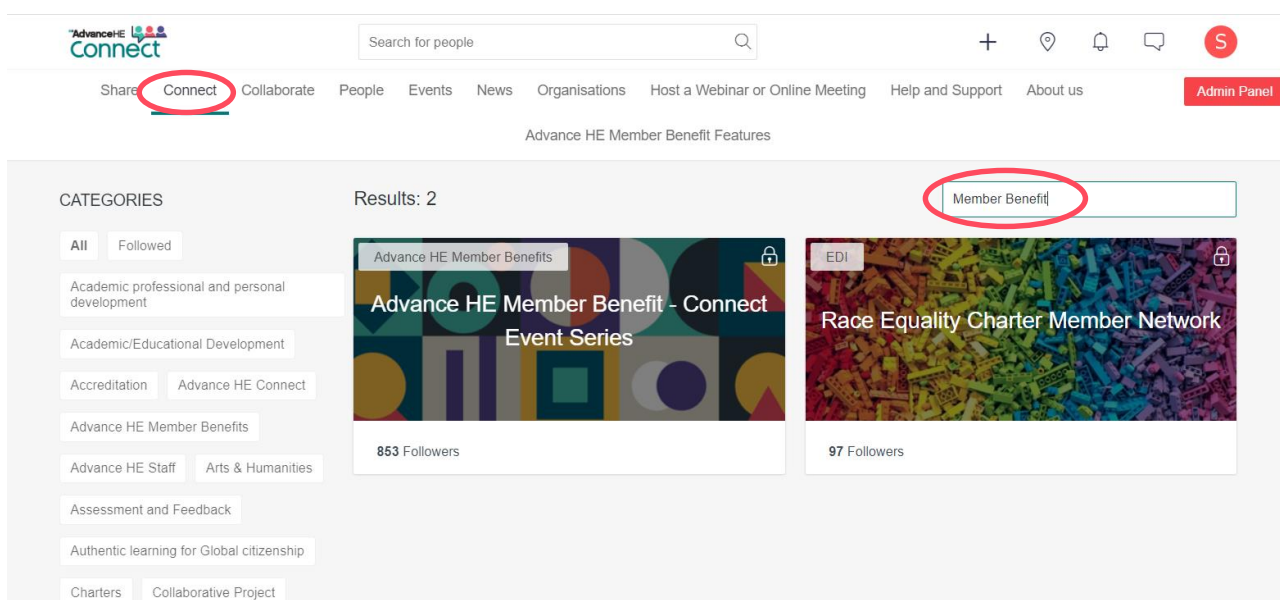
AdvanceHE Connect

Search for people

S

Share Connect Collaborate People Events News Organisations Host a Webinar or Online Meeting Help and Support About us

Admin Panel

Advance HE Member Benefit Features

CATEGORIES

All Followed

Academic professional and personal development

Academic/Educational Development

Accreditation Advance HE Connect

Advance HE Member Benefits

Advance HE Staff Arts & Humanities

Assessment and Feedback

Authentic learning for Global citizenship

Charters Collaborative Project

Results: 2

Member Benefit

Advance HE Member Benefits

Advance HE Member Benefit - Connect Event Series

853 Followers

EDI

Race Equality Charter Member Network

97 Followers